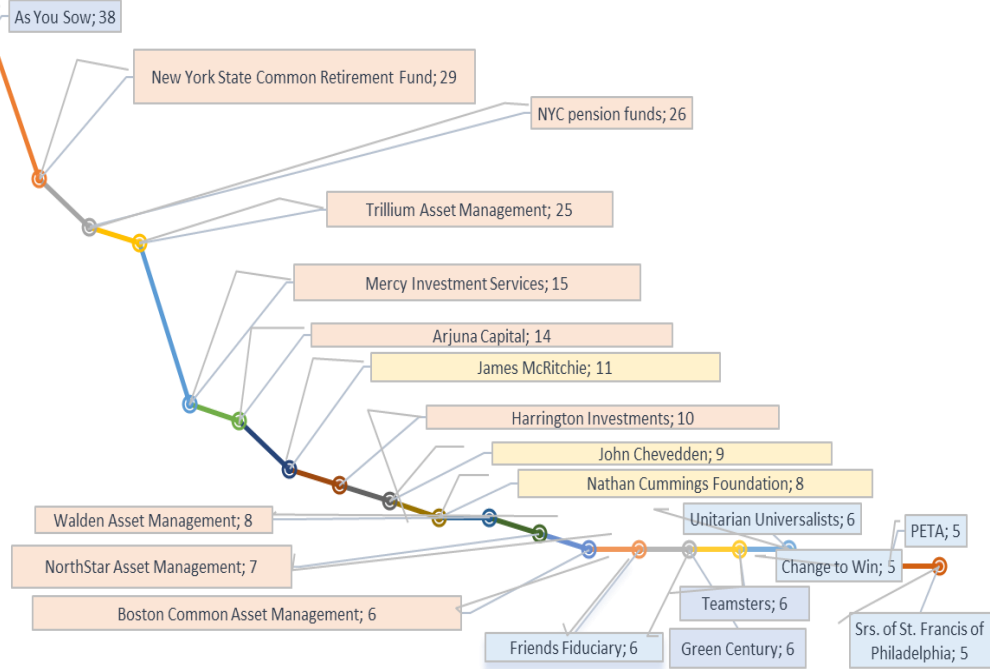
As You Sow; 38

New York State Common Retirement Fund; 29

NYC pension funds; 26

Trillium Asset Management; 25

Mercy Investment Services; 15

Arjuna Capital; 14

James McRitchie; 11

Harrington Investments; 10

John Chevedden; 9

Nathan Cummings Foundation; 8

Walden Asset Management; 8

Unitarian Universalists; 6

PETA; 5

NorthStar Asset Management; 7

Change to Win; 5

Boston Common Asset Management; 6

Teamsters; 6

Srs. of St. Francis of Philadelphia; 5

Friends Fiduciary; 6

Green Century; 6